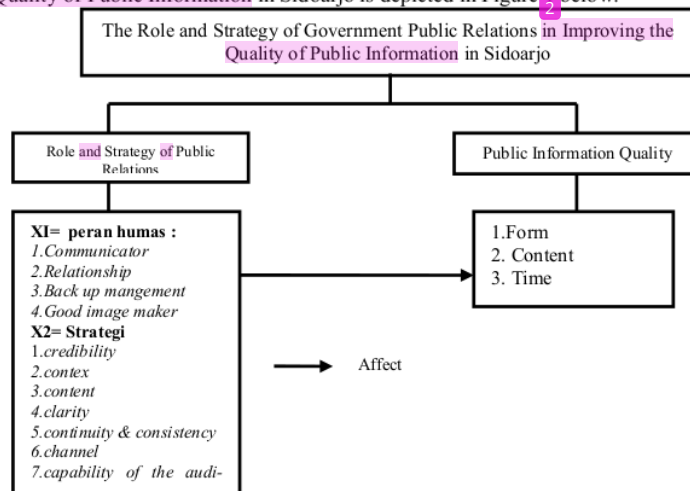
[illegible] in Sidoarjo is depicted in Figure 2 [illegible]

The Role and Strategy of Government Public Relations in Improving the Quality of Public Information in Sidoarjo

Role and Strategy of Public Relations

Public Information Quality

XI= peran humas :
1.Communicator
2.Relationship
3.Back up mangement
4.Good image maker
X2= Strategi
1.credibility
2.contex
3.content
4.clarity
5.continuity & consistency
6.channel
7.capability of the audi-

1.Form
2. Content
3. Time

Affect